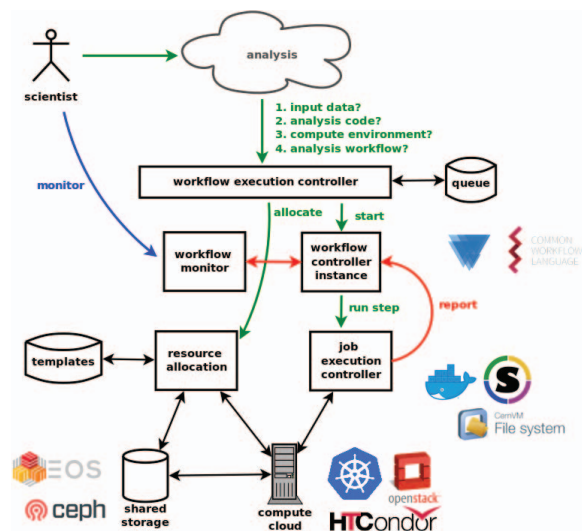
scientist

analysis

1. input data?
2. analysis code?
3. compute environment?
4. analysis workflow?

monitor

workflow execution controller

queue

allocate

start

workflow monitor

workflow controller instance

COMMON WORKFLOW LANGUAGE

run step

report

templates

resource allocation

job execution controller

S

CernVM File system

EOS

ceph

shared storage

compute cloud

openstack

HTCondor